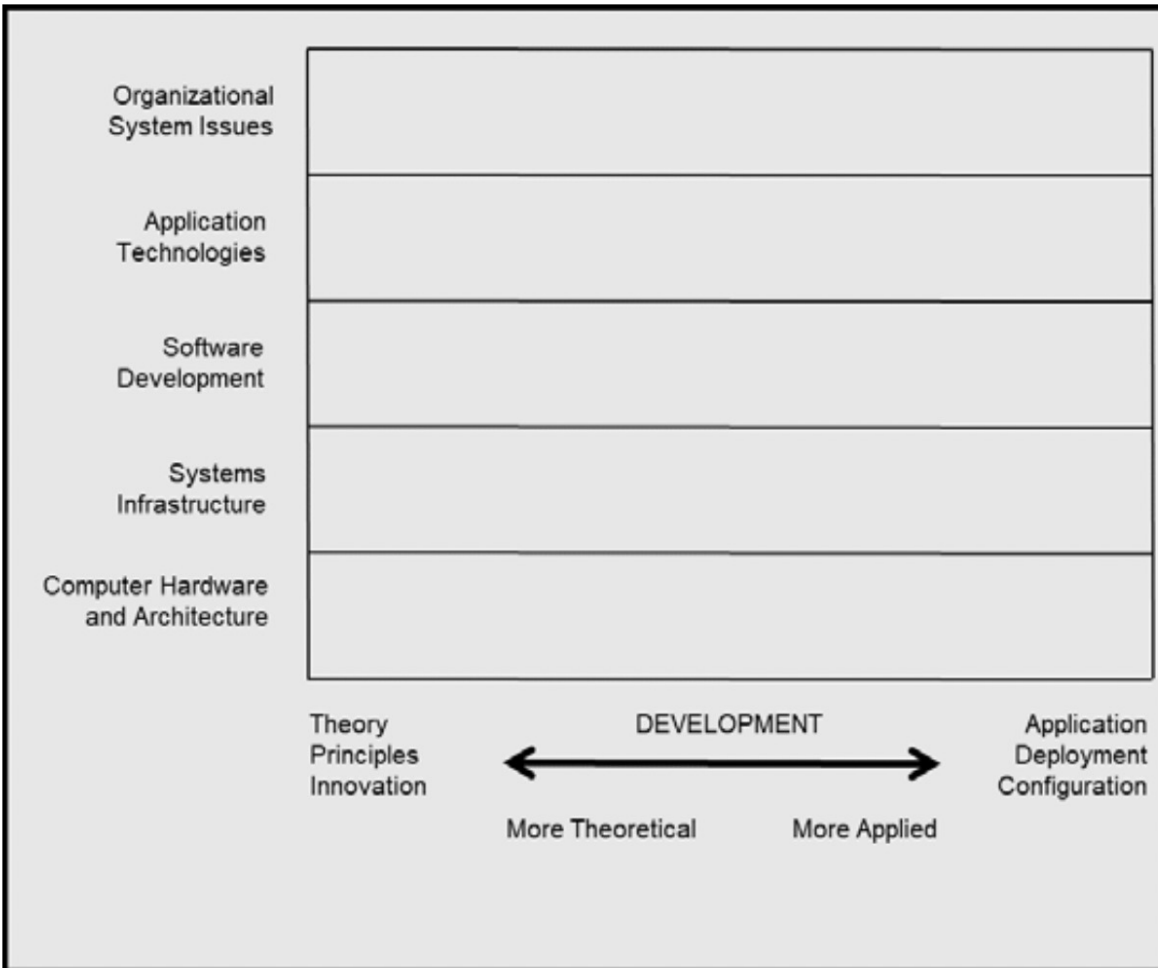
Organizational System Issues

Application Technologies

Software Development

Systems Infrastructure

Computer Hardware and Architecture

Theory
Principles
Innovation

DEVELOPMENT

Application
Deployment
Configuration

More Theoretical

More Applied